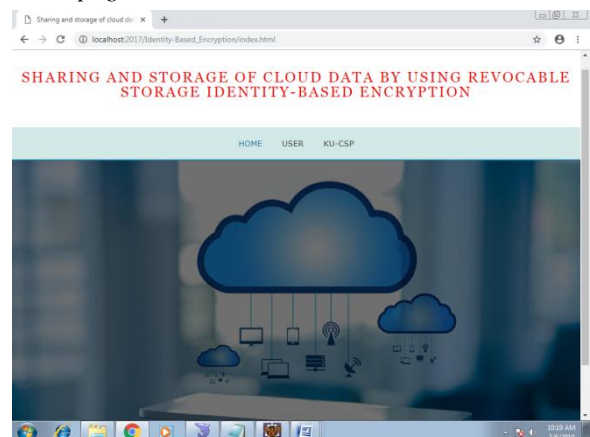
Sharing and storage of cloud da ×

localhost:2017/Identity-Based_Encryption/index.html

SHARING AND STORAGE OF CLOUD DATA BY USING REVOCABLE STORAGE IDENTITY-BASED ENCRYPTION

HOME USER KU-CSP

10:19 AM
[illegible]